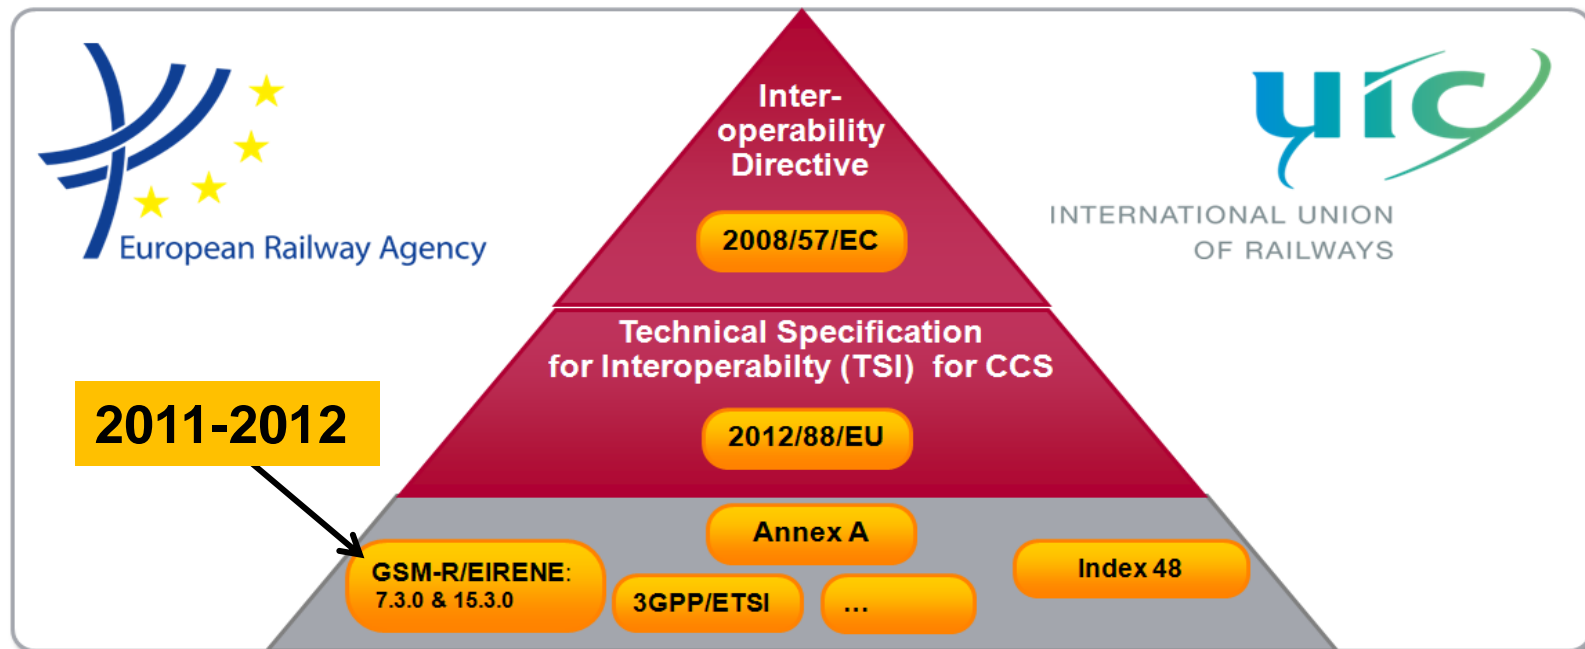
European Railway Agency

Inter-operability Directive

2008/57/EC

uic

INTERNATIONAL UNION OF RAILWAYS

Technical Specification for Interoperabilty (TSI) for CCS

2012/88/EU

2011-2012

Annex A

GSM-R/EIRENE: 7.3.0 & 15.3.0

3GPP/ETSI

...

Index 48